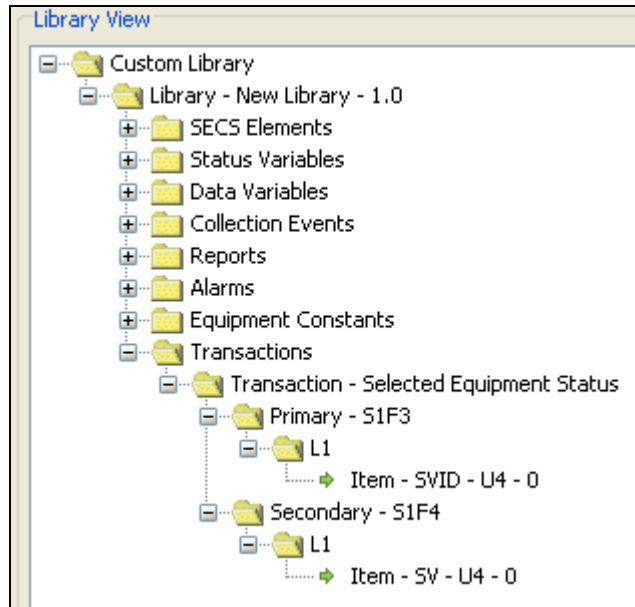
Library View

Custom Library
Library - New Library - 1.0
SECS Elements
Status Variables
Data Variables
Collection Events
Reports
Alarms
Equipment Constants
Transactions
Transaction - Selected Equipment Status
Primary - S1F3
L1
Item - SVID - U4 - 0
Secondary - S1F4
L1
Item - SV - U4 - 0